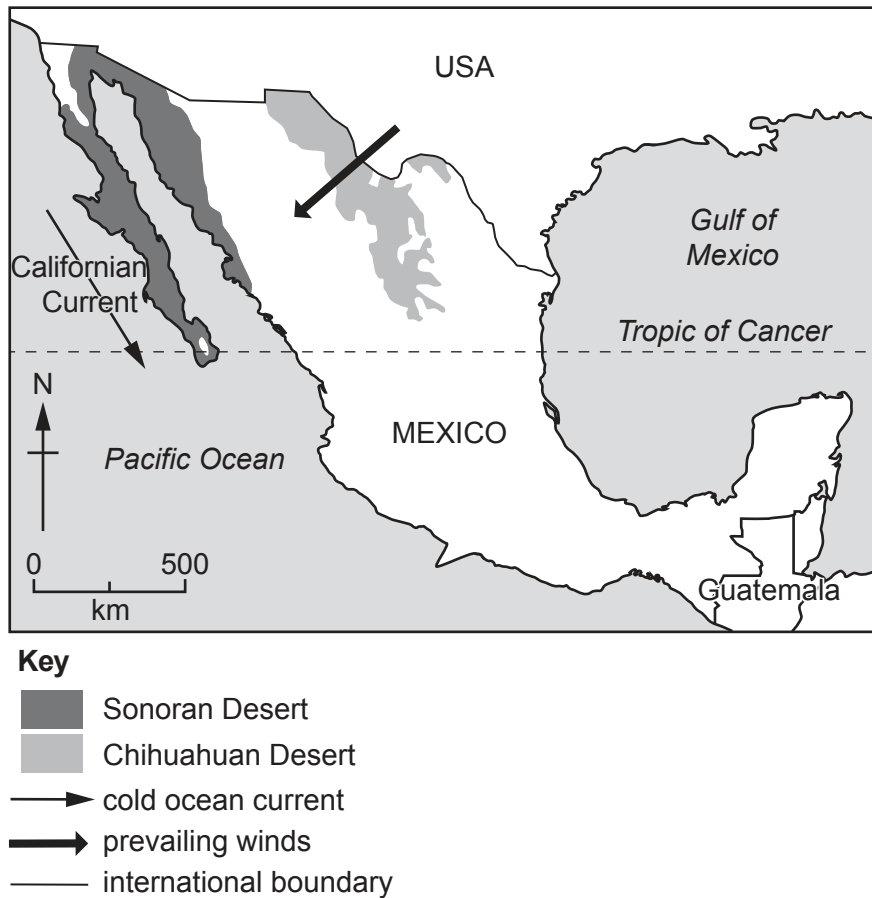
USA

Gulf of Mexico

Californian Current

Tropic of Cancer

N

MEXICO

Pacific Ocean

0 500
km

Guatemala

Key
Sonoran Desert
Chihuahuan Desert
cold ocean current
prevailing winds
international boundary